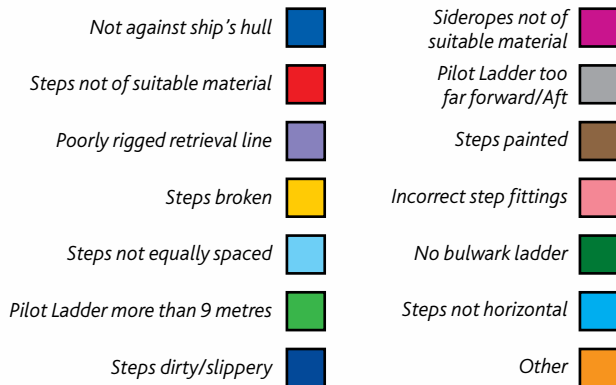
Not against ship's hull

Steps not of suitable material

Poorly rigged retrieval line

Steps broken

Steps not equally spaced

Pilot Ladder more than 9 metres

Steps dirty/slippery

Siderope not of suitable material

Pilot Ladder too far forward/Aft

Steps painted

Incorrect step fittings

No bulwark ladder

Steps not horizontal

Other